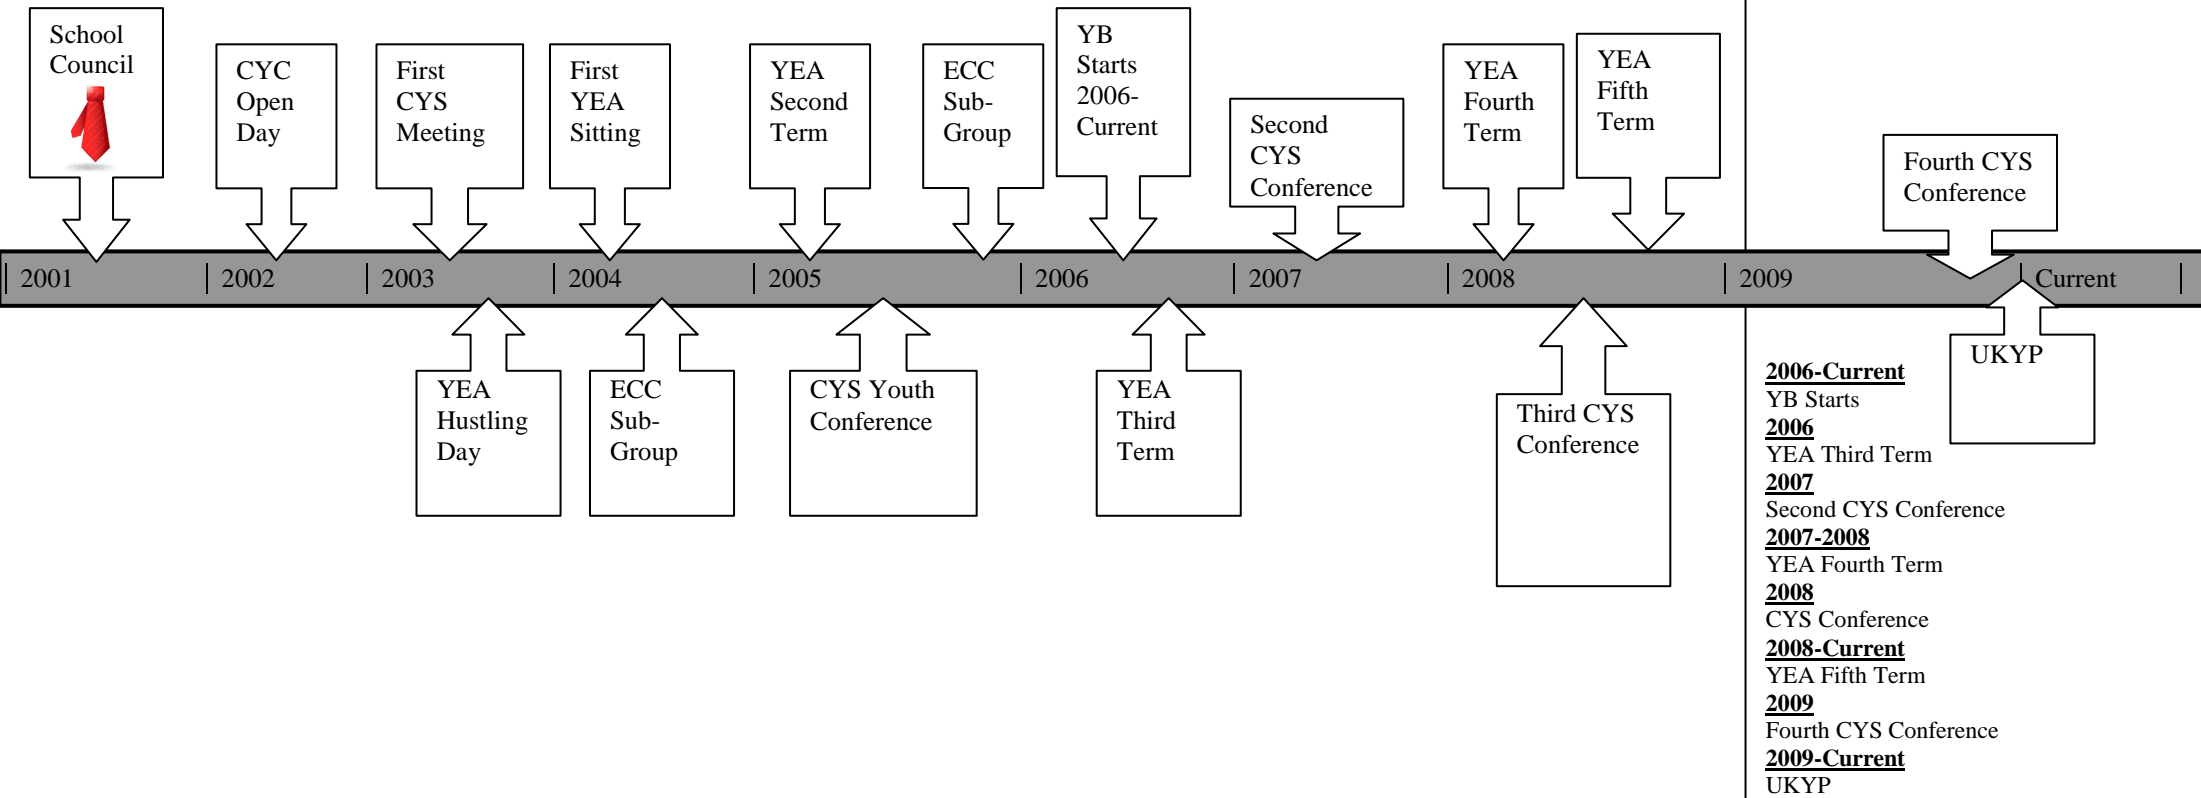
School Council

CYC Open Day

First CYS Meeting

First YEA Sitting

YEA Second Term

ECC Sub-Group

YB Starts 2006-Current

Second CYS Conference

YEA Fourth Term

YEA Fifth Term

Fourth CYS Conference

2001 | 2002 | 2003 | 2004 | 2005 | 2006 | 2007 | 2008 | 2009 | Current

YEA Hustling Day

ECC Sub-Group

CYS Youth Conference

YEA Third Term

Third CYS Conference

UKYP

**2006-Current**
YB Starts
**2006**
YEA Third Term
**2007**
Second CYS Conference
**2007-2008**
YEA Fourth Term
**2008**
CYS Conference
**2008-Current**
YEA Fifth Term
**2009**
Fourth CYS Conference
**2009-Current**
UKYP